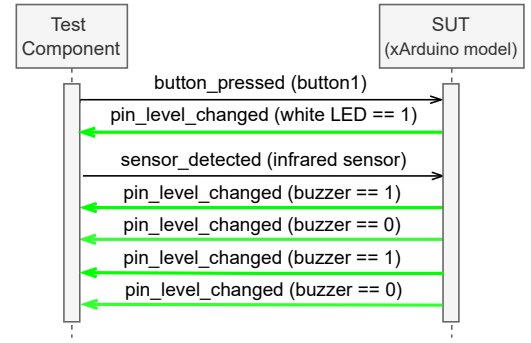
Test Component

SUT (xArduino model)

button_pressed (button1)

pin_level_changed (white LED == 1)

sensor_detected (infrared sensor)

pin_level_changed (buzzer == 1)

pin_level_changed (buzzer == 0)

pin_level_changed (buzzer == 1)

pin_level_changed (buzzer == 0)